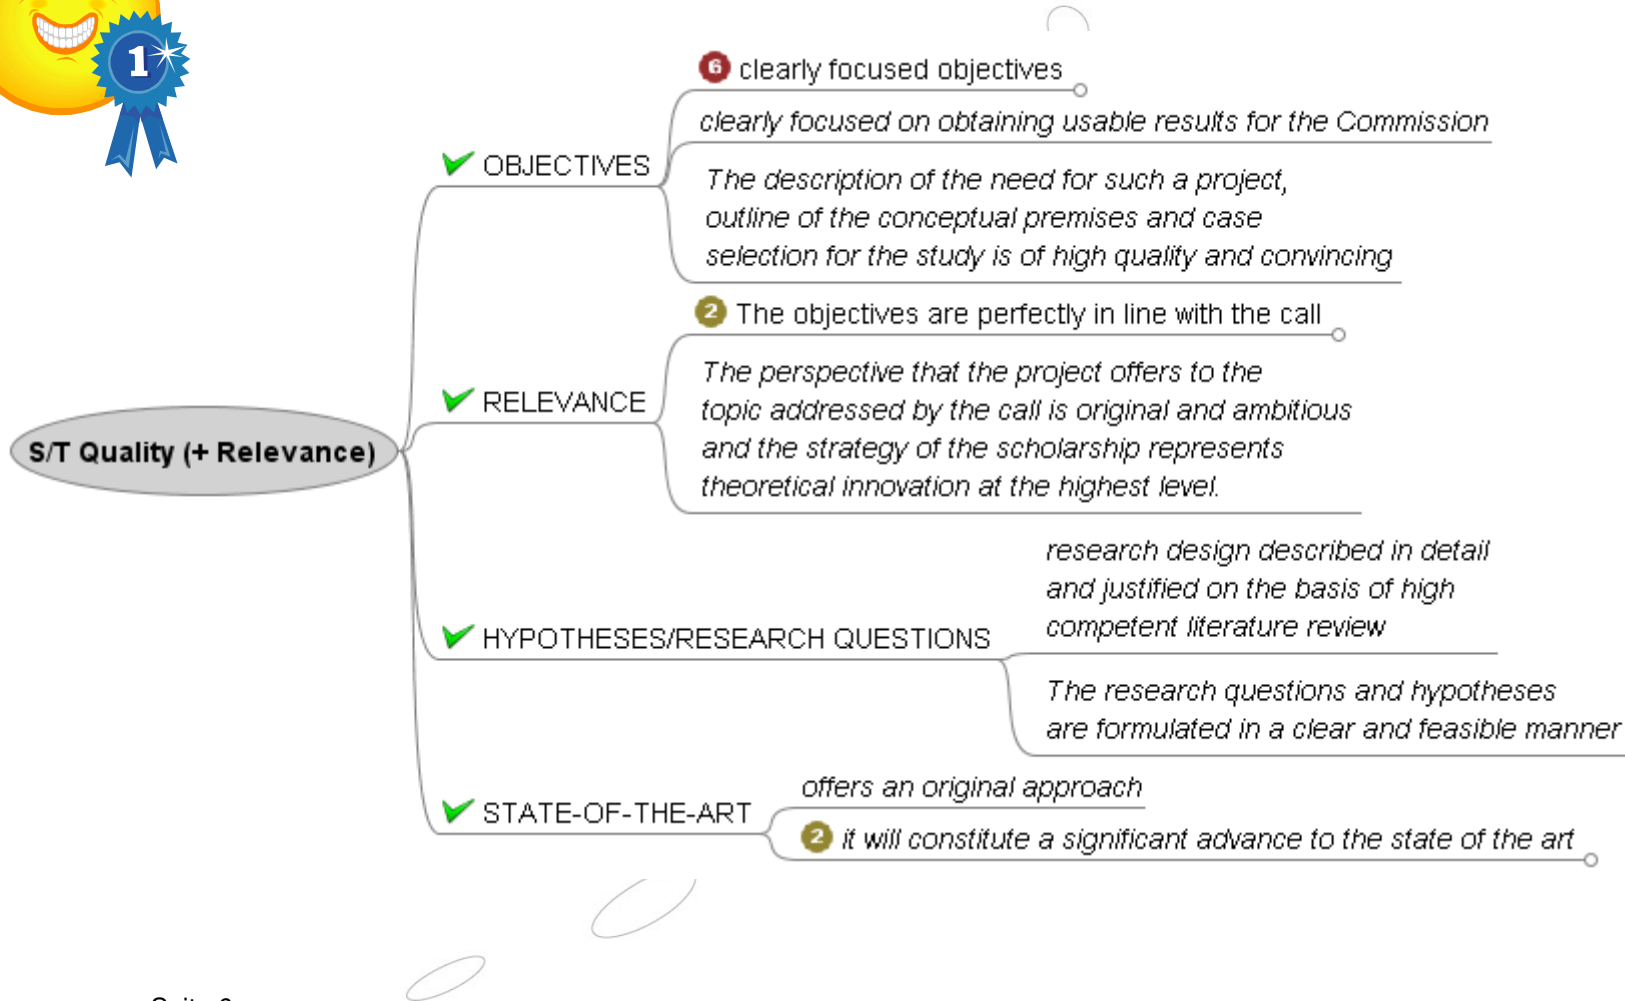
1

S/T Quality (+ Relevance)

OBJECTIVES

6 clearly focused objectives

clearly focused on obtaining usable results for the Commission

The description of the need for such a project, outline of the conceptual premises and case selection for the study is of high quality and convincing

RELEVANCE

2 The objectives are perfectly in line with the call

The perspective that the project offers to the topic addressed by the call is original and ambitious and the strategy of the scholarship represents theoretical innovation at the highest level.

HYPOTHESES/RESEARCH QUESTIONS

research design described in detail and justified on the basis of high competent literature review

The research questions and hypotheses are formulated in a clear and feasible manner

STATE-OF-THE-ART

offers an original approach

2 it will constitute a significant advance to the state of the art